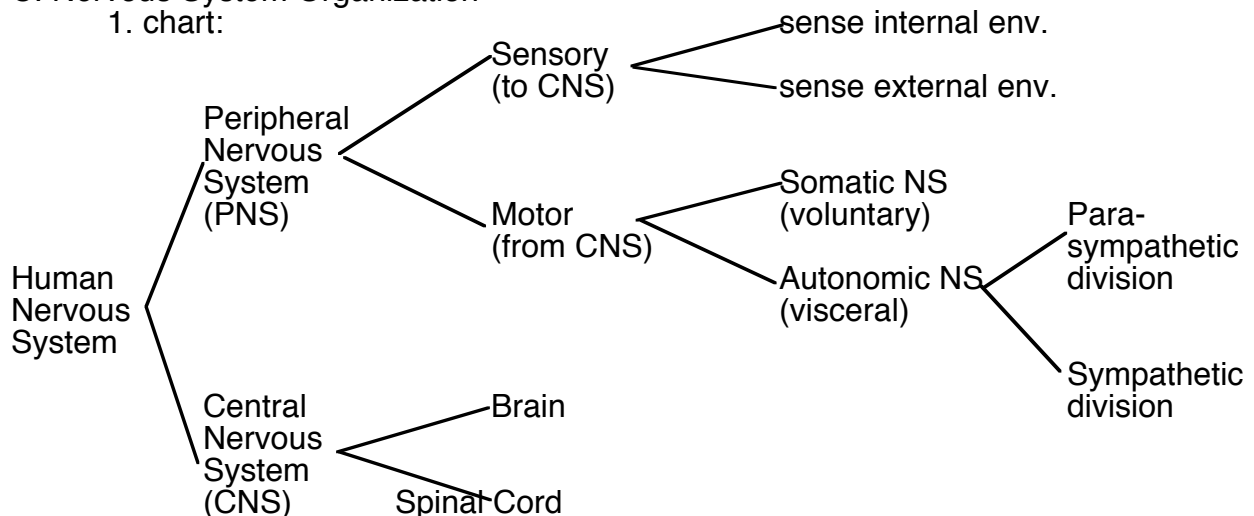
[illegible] Nervous System Organization
1. chart:

Human Nervous System

Peripheral Nervous System (PNS)

Sensory (to CNS)

sense internal env.

sense external env.

Motor (from CNS)

Somatic NS (voluntary)

Autonomic NS (visceral)

Parasympathetic division

Sympathetic division

Central Nervous System (CNS)

Brain

Spinal Cord